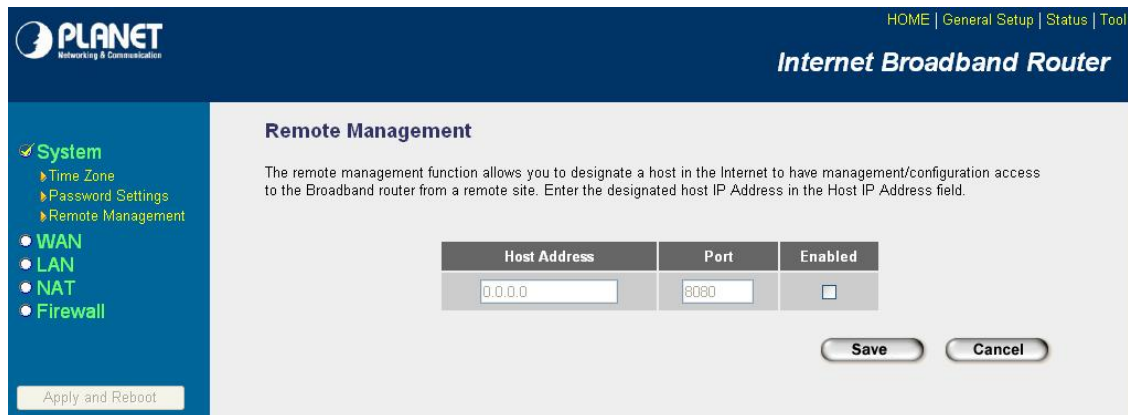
PLANET
Networking & Communication

HOME | General Setup | Status | Tool

Internet Broadband Router

System
Time Zone
Password Settings
Remote Management
WAN
LAN
NAT
Firewall

Apply and Reboot

Remote Management

The remote management function allows you to designate a host in the Internet to have management/configuration access to the Broadband router from a remote site. Enter the designated host IP Address in the Host IP Address field.

| Host Address | Port | Enabled |
|---|---|---|
| 0.0.0.0 | 8080 | |

Save Cancel